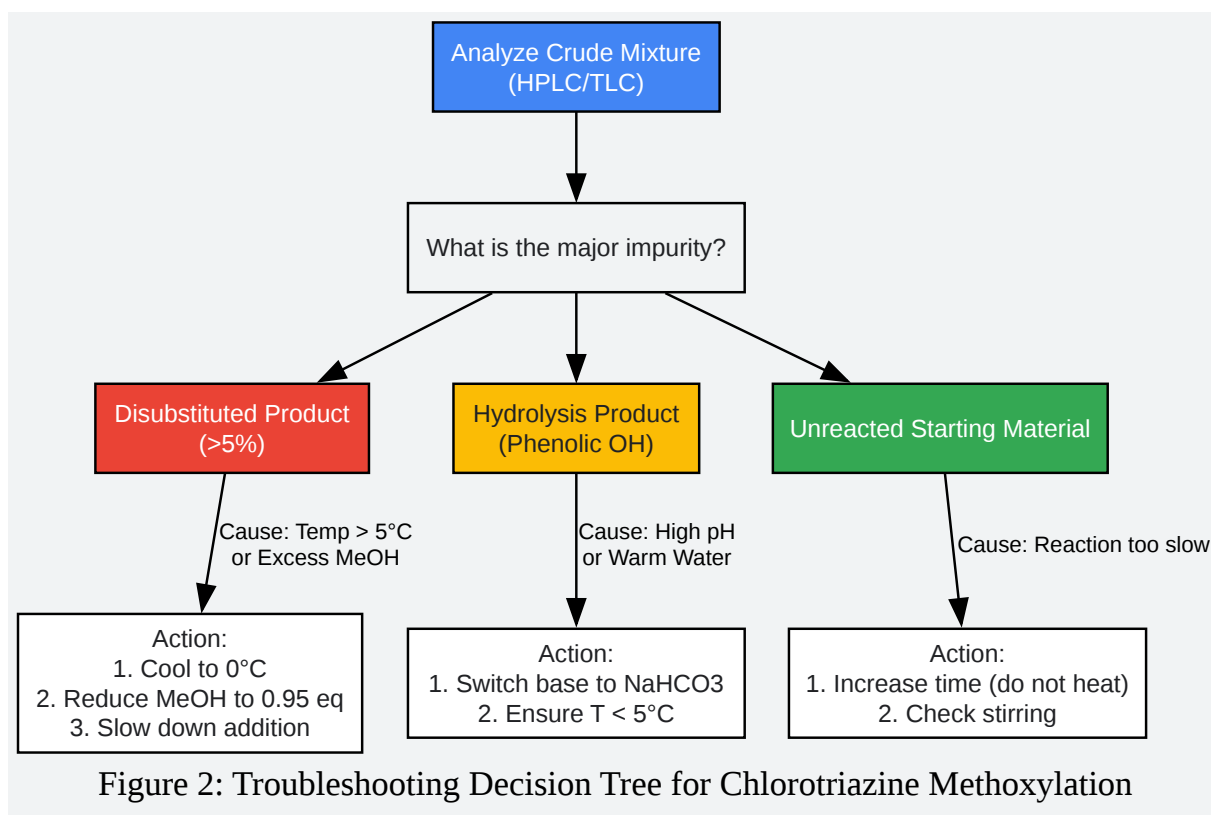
Analyze Crude Mixture
(HPLC/TLC)

What is the major impurity?

Disubstituted Product
(>5%)

Hydrolysis Product
(Phenolic OH)

Unreacted Starting Material

Cause: Temp > 5°C
or Excess MeOH

Cause: High pH
or Warm Water

Cause: Reaction too slow

Action:
1. Cool to 0°C
2. Reduce MeOH to 0.95 eq
3. Slow down addition

Action:
1. Switch base to NaHCO3
2. Ensure T < 5°C

Action:
1. Increase time (do not heat)
2. Check stirring

Figure 2: Troubleshooting Decision Tree for Chlorotriazine Methoxylation